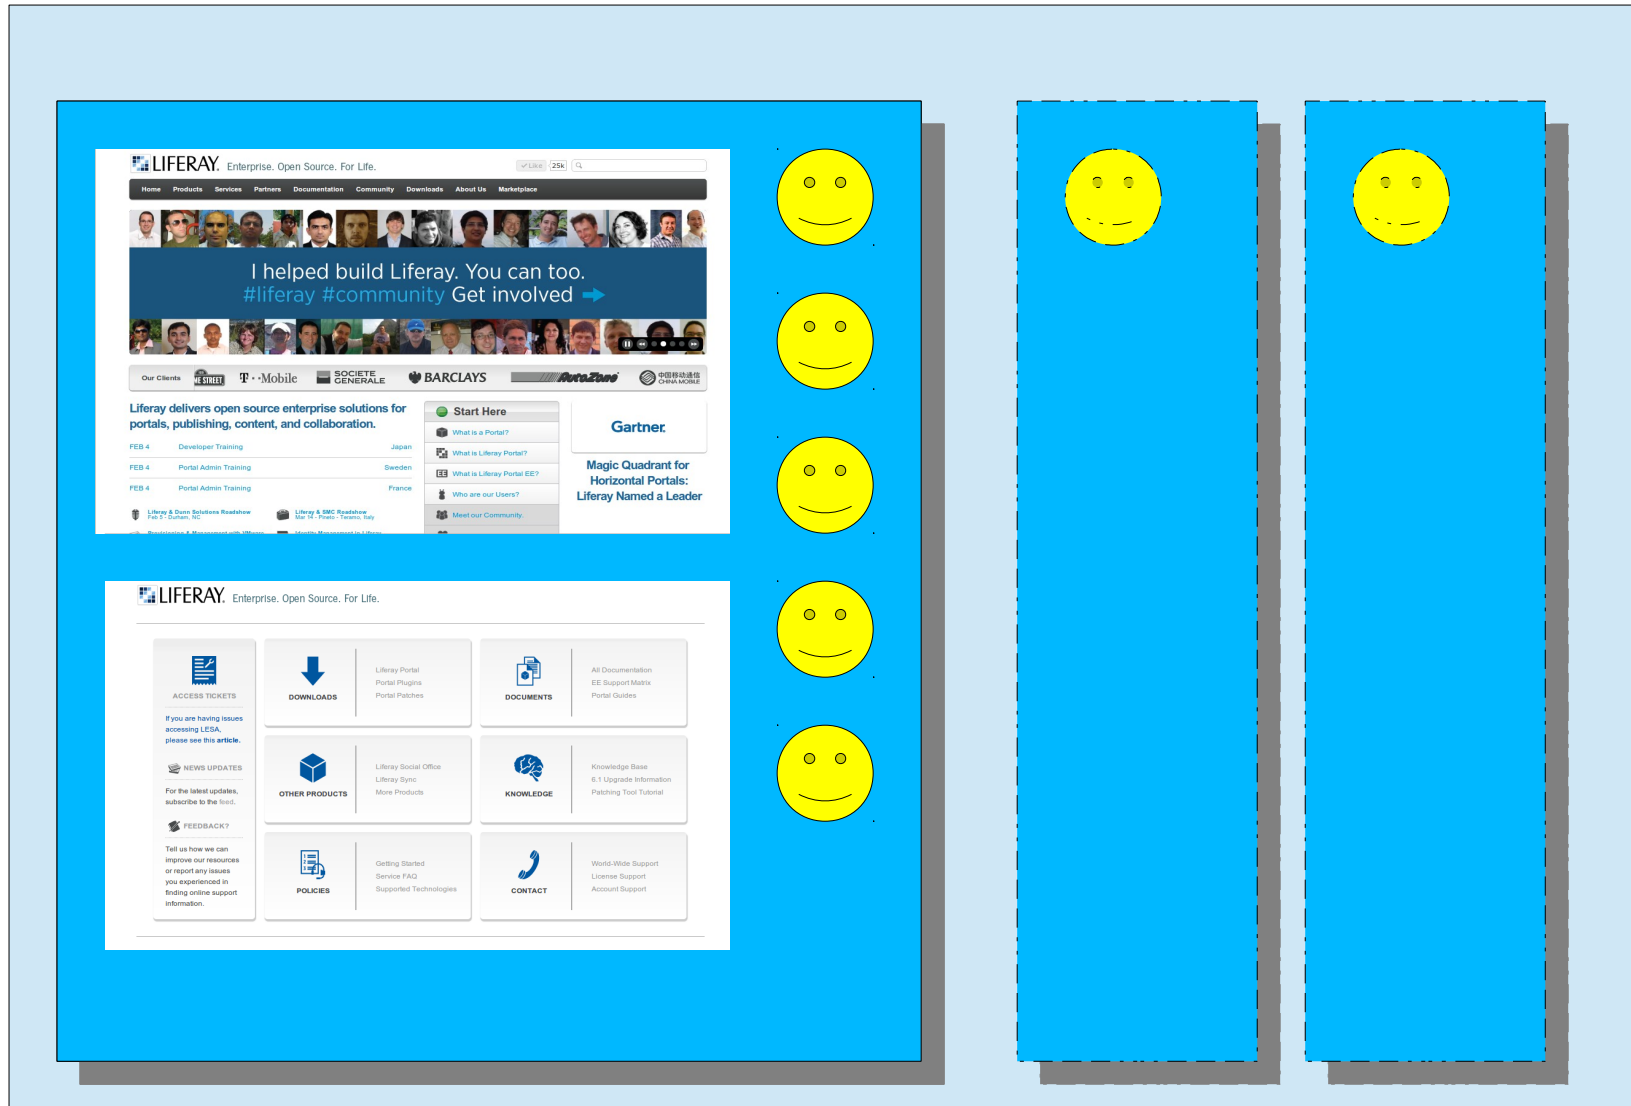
LIFERAY. Enterprise. Open Source. For Life.

Like 25k

Home Products Services Partners Documentation Community Downloads About Us Marketplace

I helped build Liferay. You can too.
#liferay #community Get involved

Our Clients T-Mobile SOCIETE GENERALE BARCLAYS AutoZone 中国移动通信 CHINA MOBILE

Liferay delivers open source enterprise solutions for portals, publishing, content, and collaboration.

| FEB 4 | Developer Training | Japan |
|---|---|---|
| FEB 4 | Portal Admin Training | Sweden |
| FEB 4 | Portal Admin Training | France |

Liferay & Dunn Solutions Roadshow Feb 5 - Durham, NC
Liferay & SMC Roadshow Mar 14 - Pineto - Teramo, Italy

Start Here
What is a Portal?
What is Liferay Portal?
What is Liferay Portal EE?
Who are our Users?
Meet our Community.

Gartner.
Magic Quadrant for Horizontal Portals: Liferay Named a Leader

LIFERAY. Enterprise. Open Source. For Life.

ACCESS TICKETS
If you are having issues accessing LESA, please see this article.

NEWS UPDATES
For the latest updates, subscribe to the feed.

FEEDBACK?
Tell us how we can improve our resources or report any issues you experienced in finding online support information.

DOWNLOADS
Liferay Portal
Portal Plugins
Portal Patches

DOCUMENTS
All Documentation
EE Support Matrix
Portal Guides

OTHER PRODUCTS
Liferay Social Office
Liferay Sync
More Products

KNOWLEDGE
Knowledge Base
6.1 Upgrade Information
Patching Tool Tutorial

POLICIES
Getting Started
Service FAQ
Supported Technologies

CONTACT
World-Wide Support
License Support
Account Support